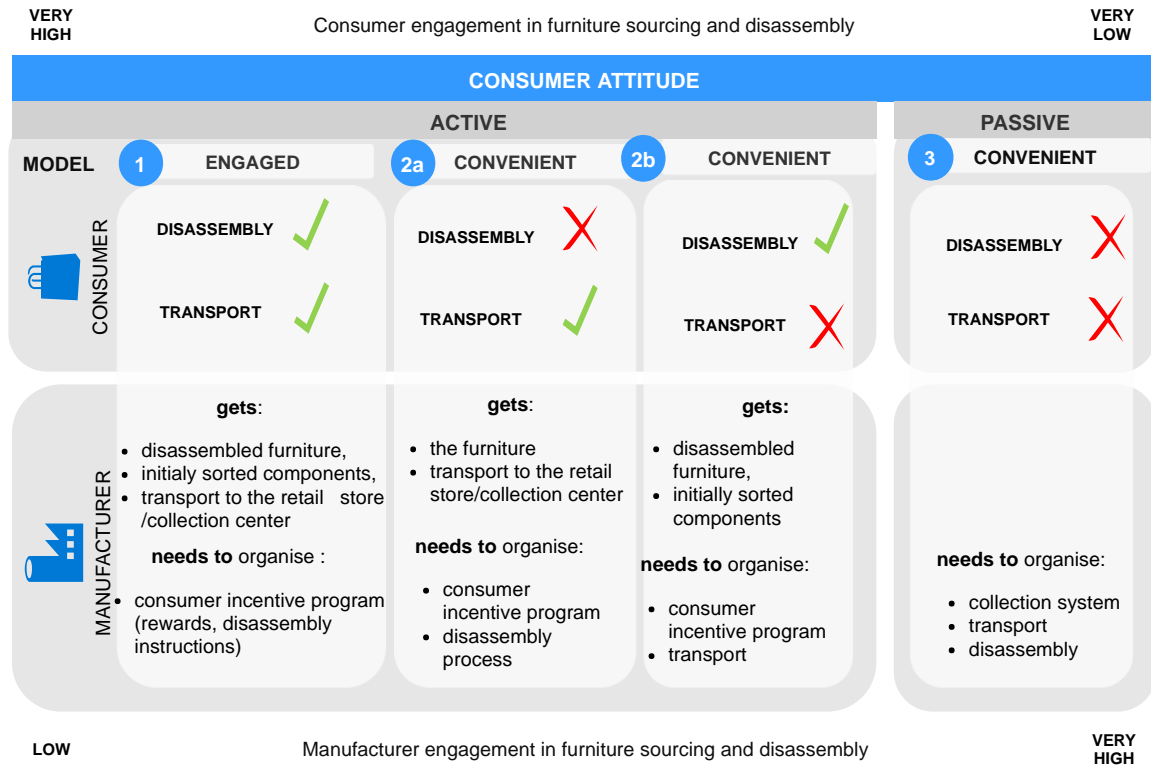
VERY HIGH

Consumer engagement in furniture sourcing and disassembly

VERY LOW

CONSUMER ATTITUDE

ACTIVE

PASSIVE

MODEL

1 ENGAGED

2a CONVENIENT

2b CONVENIENT

3 CONVENIENT

CONSUMER

DISASSEMBLY ✓
TRANSPORT ✓

DISASSEMBLY ✗
TRANSPORT ✓

DISASSEMBLY ✓
TRANSPORT ✗

DISASSEMBLY ✗
TRANSPORT ✗

MANUFACTURER

**gets**:
- disassembled furniture,
- initialy sorted components,
- transport to the retail store /collection center

**needs to** organise :
- consumer incentive program (rewards, disassembly instructions)

**gets**:
- the furniture
- transport to the retail store/collection center

**needs to** organise:
- consumer incentive program
- disassembly process

**gets:**
- disassembled furniture,
- initially sorted components

**needs to** organise:
- consumer incentive program
- transport

**needs to** organise:
- collection system
- transport
- disassembly

LOW

Manufacturer engagement in furniture sourcing and disassembly

VERY HIGH